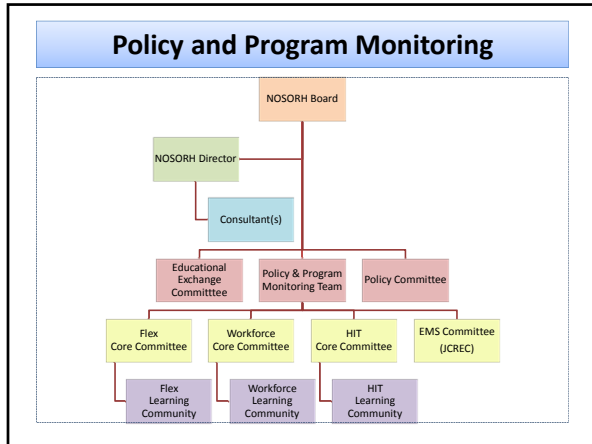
Policy and Program Monitoring

NOSORH Board

NOSORH Director

Consultant(s)

Educational Exchange Committtee

Policy & Program Monitoring Team

Policy Committee

Flex Core Committee

Workforce Core Committee

HIT Core Committee

EMS Committee (JCREC)

Flex Learning Community

Workforce Learning Community

HIT Learning Community